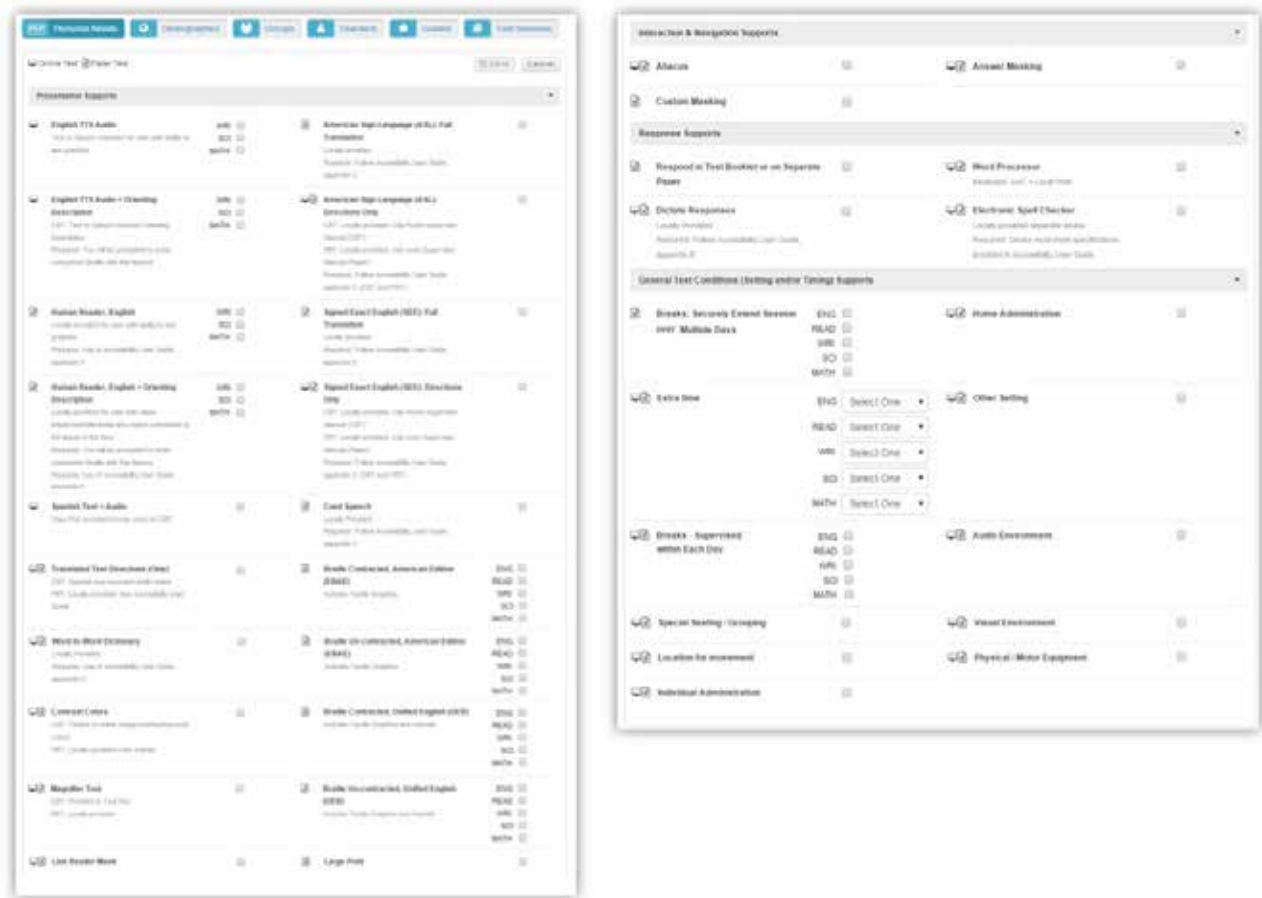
Personal Needs | Demographics | Groups | Teachers | Grades | Test Sessions

Online Test Paper Test

Presentation Supports

English TTS Audio
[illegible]
ENG READ MATH

American Sign Language (ASL) Full Translation
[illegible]

English TTS Audio + Orienting Description
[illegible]
ENG SCI MATH

American Sign Language (ASL) Directions Only
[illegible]

Human Reader, English
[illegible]
ENG SCI MATH

Signed Exact English (SEE) Full Translation
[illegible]

Human Reader, English + Orienting Description
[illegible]
ENG SCI MATH

Signed Exact English (SEE) Directions Only
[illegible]

Spanish Text + Audio
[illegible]

Cued Speech
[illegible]

Translated Test Directions (One)
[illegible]

Braille Contracted, American Edition (EBAE)
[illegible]
ENG READ WRI SCI MATH

Word-to-Word Dictionary
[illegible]

Braille Uncontracted, American Edition (EBAE)
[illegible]
ENG READ WRI SCI MATH

Contrast Colors
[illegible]

Braille Contracted, Unified English (UEB)
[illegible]
ENG READ WRI SCI MATH

Magnifier Tool
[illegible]

Braille Uncontracted, Unified English (UEB)
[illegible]
ENG READ WRI SCI MATH

Line Reader Mask

Large Print

Interaction & Navigation Supports

Abacus

Answer Masking

Custom Masking

Response Supports

Respond in Test Booklet or on Separate Paper

Word Processor
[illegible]

Dictate Responses
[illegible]

Electronic Spell Checker
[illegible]

General Test Conditions (Setting and/or Timing) Supports

Breaks: Securely Extend Session over Multiple Days
ENG READ WRI SCI MATH

Home Administration

Extra time
ENG Select One
READ Select One
WRI Select One
SCI Select One
MATH Select One

Other Setting

Breaks - Supervised within Each Day
ENG READ WRI SCI MATH

Audio Environment

Special Seating / Grouping

Visual Environment

Location for movement

Physical / Motor Equipment

Individual Administration